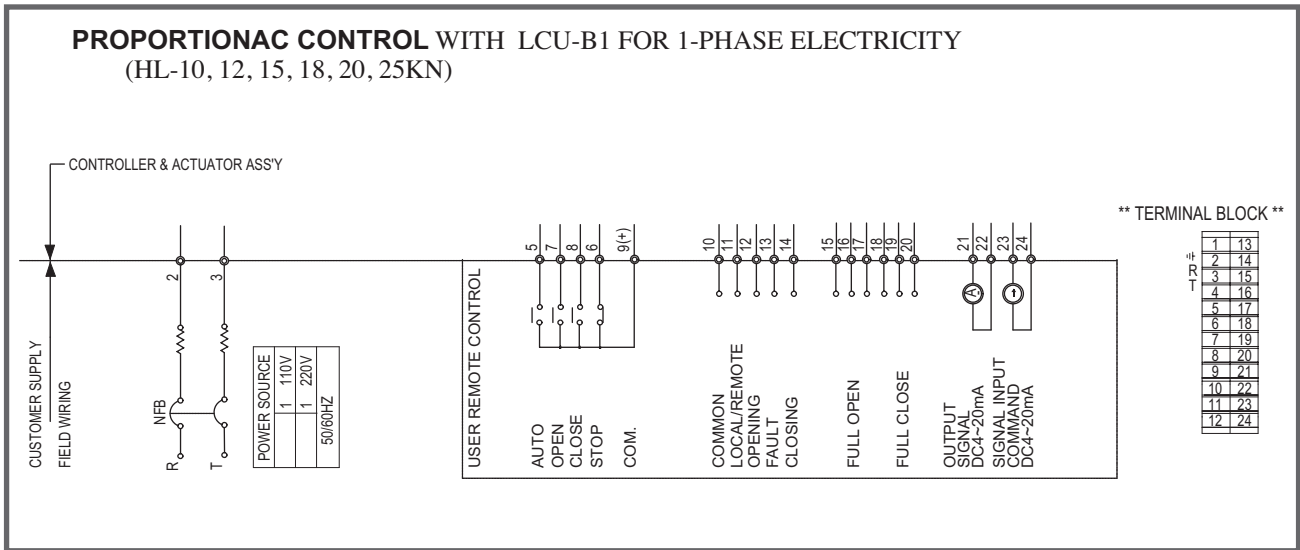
**PROPORTIONAC CONTROL** WITH LCU-B1 FOR 1-PHASE ELECTRICITY
(HL-10, 12, 15, 18, 20, 25KN)

CONTROLLER & ACTUATOR ASS'Y

CUSTOMER SUPPLY
FIELD WIRING

2 3

NFB
R T

POWER SOURCE
1 110V
1 220V
50/60HZ

USER REMOTE CONTROL

5 7 8 6 9(+)
AUTO
OPEN
CLOSE
STOP
COM.

10 11 12 13 14
COMMON
LOCAL/REMOTE
OPENING
FAULT
CLOSING

15 16 17 18 19 20
FULL OPEN
FULL CLOSE

21 22 23 24
A
OUTPUT
SIGNAL
DC4~20mA
SIGNAL INPUT
COMMAND
DC4~20mA

** TERMINAL BLOCK **

⏚
R
T

| 1 | 13 |
|---|---|
| 2 | 14 |
| 3 | 15 |
| 4 | 16 |
| 5 | 17 |
| 6 | 18 |
| 7 | 19 |
| 8 | 20 |
| 9 | 21 |
| 10 | 22 |
| 11 | 23 |
| 12 | 24 |